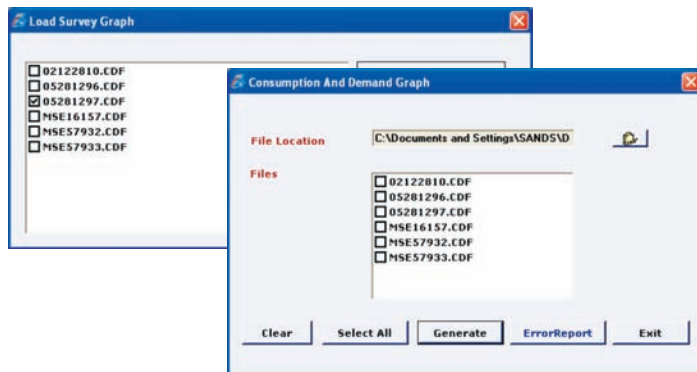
Load Survey Graph

02122810.CDF
05281296.CDF
05281297.CDF
MSE16157.CDF
MSE57932.CDF
MSE57933.CDF

Consumption And Demand Graph

File Location
C:\Documents and Settings\SANDS\D

Files
02122810.CDF
05281296.CDF
05281297.CDF
MSE16157.CDF
MSE57932.CDF
MSE57933.CDF

Clear
Select All
Generate
ErrorReport
Exit